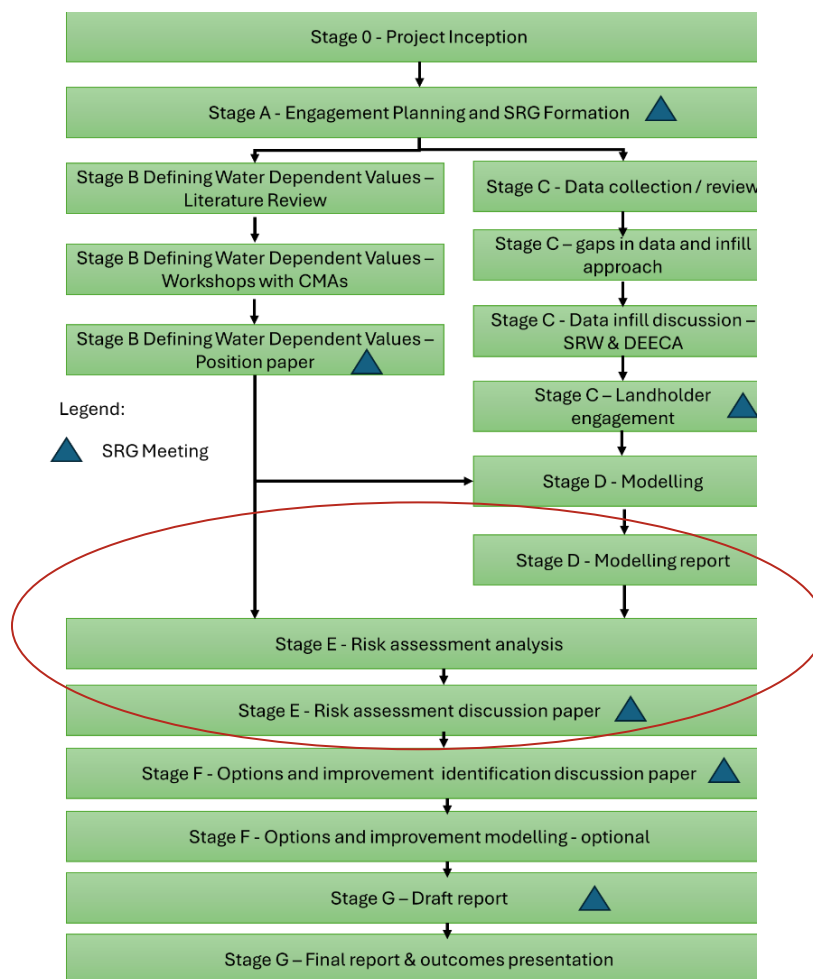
Stage 0 - Project Inception

Stage A - Engagement Planning and SRG Formation

Stage B Defining Water Dependent Values – Literature Review

Stage B Defining Water Dependent Values – Workshops with CMAs

Stage B Defining Water Dependent Values – Position paper

Stage C - Data collection / review

Stage C – gaps in data and infill approach

Stage C - Data infill discussion – SRW & DEECA

Stage C – Landholder engagement

Legend:

SRG Meeting

Stage D - Modelling

Stage D - Modelling report

Stage E - Risk assessment analysis

Stage E - Risk assessment discussion paper

Stage F - Options and improvement identification discussion paper

Stage F - Options and improvement modelling - optional

Stage G – Draft report

Stage G – Final report & outcomes presentation